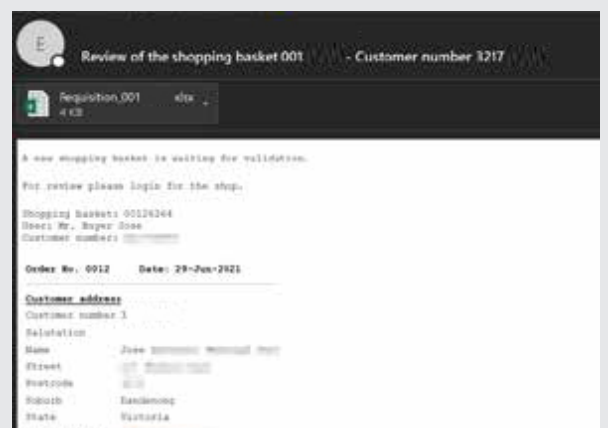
E

Review of the shopping basket 001 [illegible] - Customer number 3217 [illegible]

Requisition_001 .xlsx
4 KB

A new shopping basket is waiting for validation.

For review please login for the shop.

Shopping basket: 00126266
User: Mr. Buyer Jose
Customer number: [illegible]

Order No. 0012 Date: 29-Jun-2021

Customer address:
Customer number 3
Salutation
Name Jose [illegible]
Street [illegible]
Postcode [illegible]
Suburb Dandenong
State Victoria